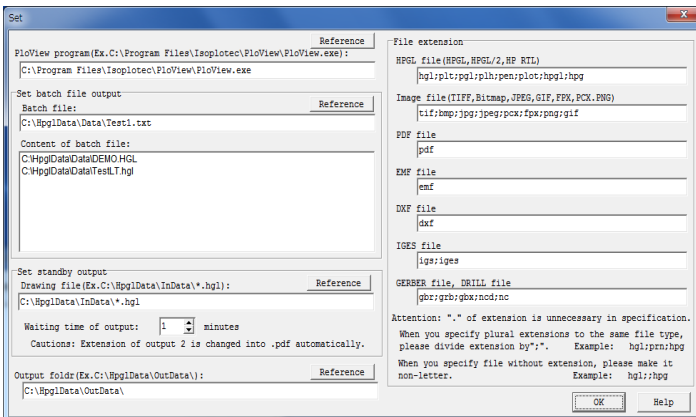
Set

Reference
PloView program(Ex.C:\Program Files\Isoplotec\PloView\PloView.exe):
C:\Program Files\Isoplotec\PloView\PloView.exe

Set batch file output
Batch file:
Reference
C:\HpglData\Data\Test1.txt
Content of batch file:
C:\HpglData\Data\DEMO.HGL
C:\HpglData\Data\TestLT.hgl

Set standby output
Drawing file(Ex.C:\HpglData\InData\*.hgl):
Reference
C:\HpglData\InData\*.hgl
Waiting time of output: 1 minutes
Cautions: Extension of output 2 is changed into .pdf automatically.

Output foldr(Ex.C:\HpglData\OutData\):
Reference
C:\HpglData\OutData\

File extension
HPGL file(HPGL,HPGL/2,HP RTL)
hgl;plt;pgl;plh;pen;plot;hpgl;hpg
Image file(TIFF,Bitmap,JPEG,GIF,FPX,PCX.PNG)
tif;bmp;jpg;jpeg;pcx;fpx;png;gif
PDF file
pdf
EMF file
emf
DXF file
dxf
IGES file
igs;iges
GERBER file, DRILL file
gbr;grb;gbx;ncd;nc

Attention: "." of extension is unnecessary in specification.
When you specify plural extensions to the same file type, please divide extension by";". Example: hgl;prn;hpg
When you specify file without extension, please make it non-letter. Example: hgl;;hpg

OK
Help